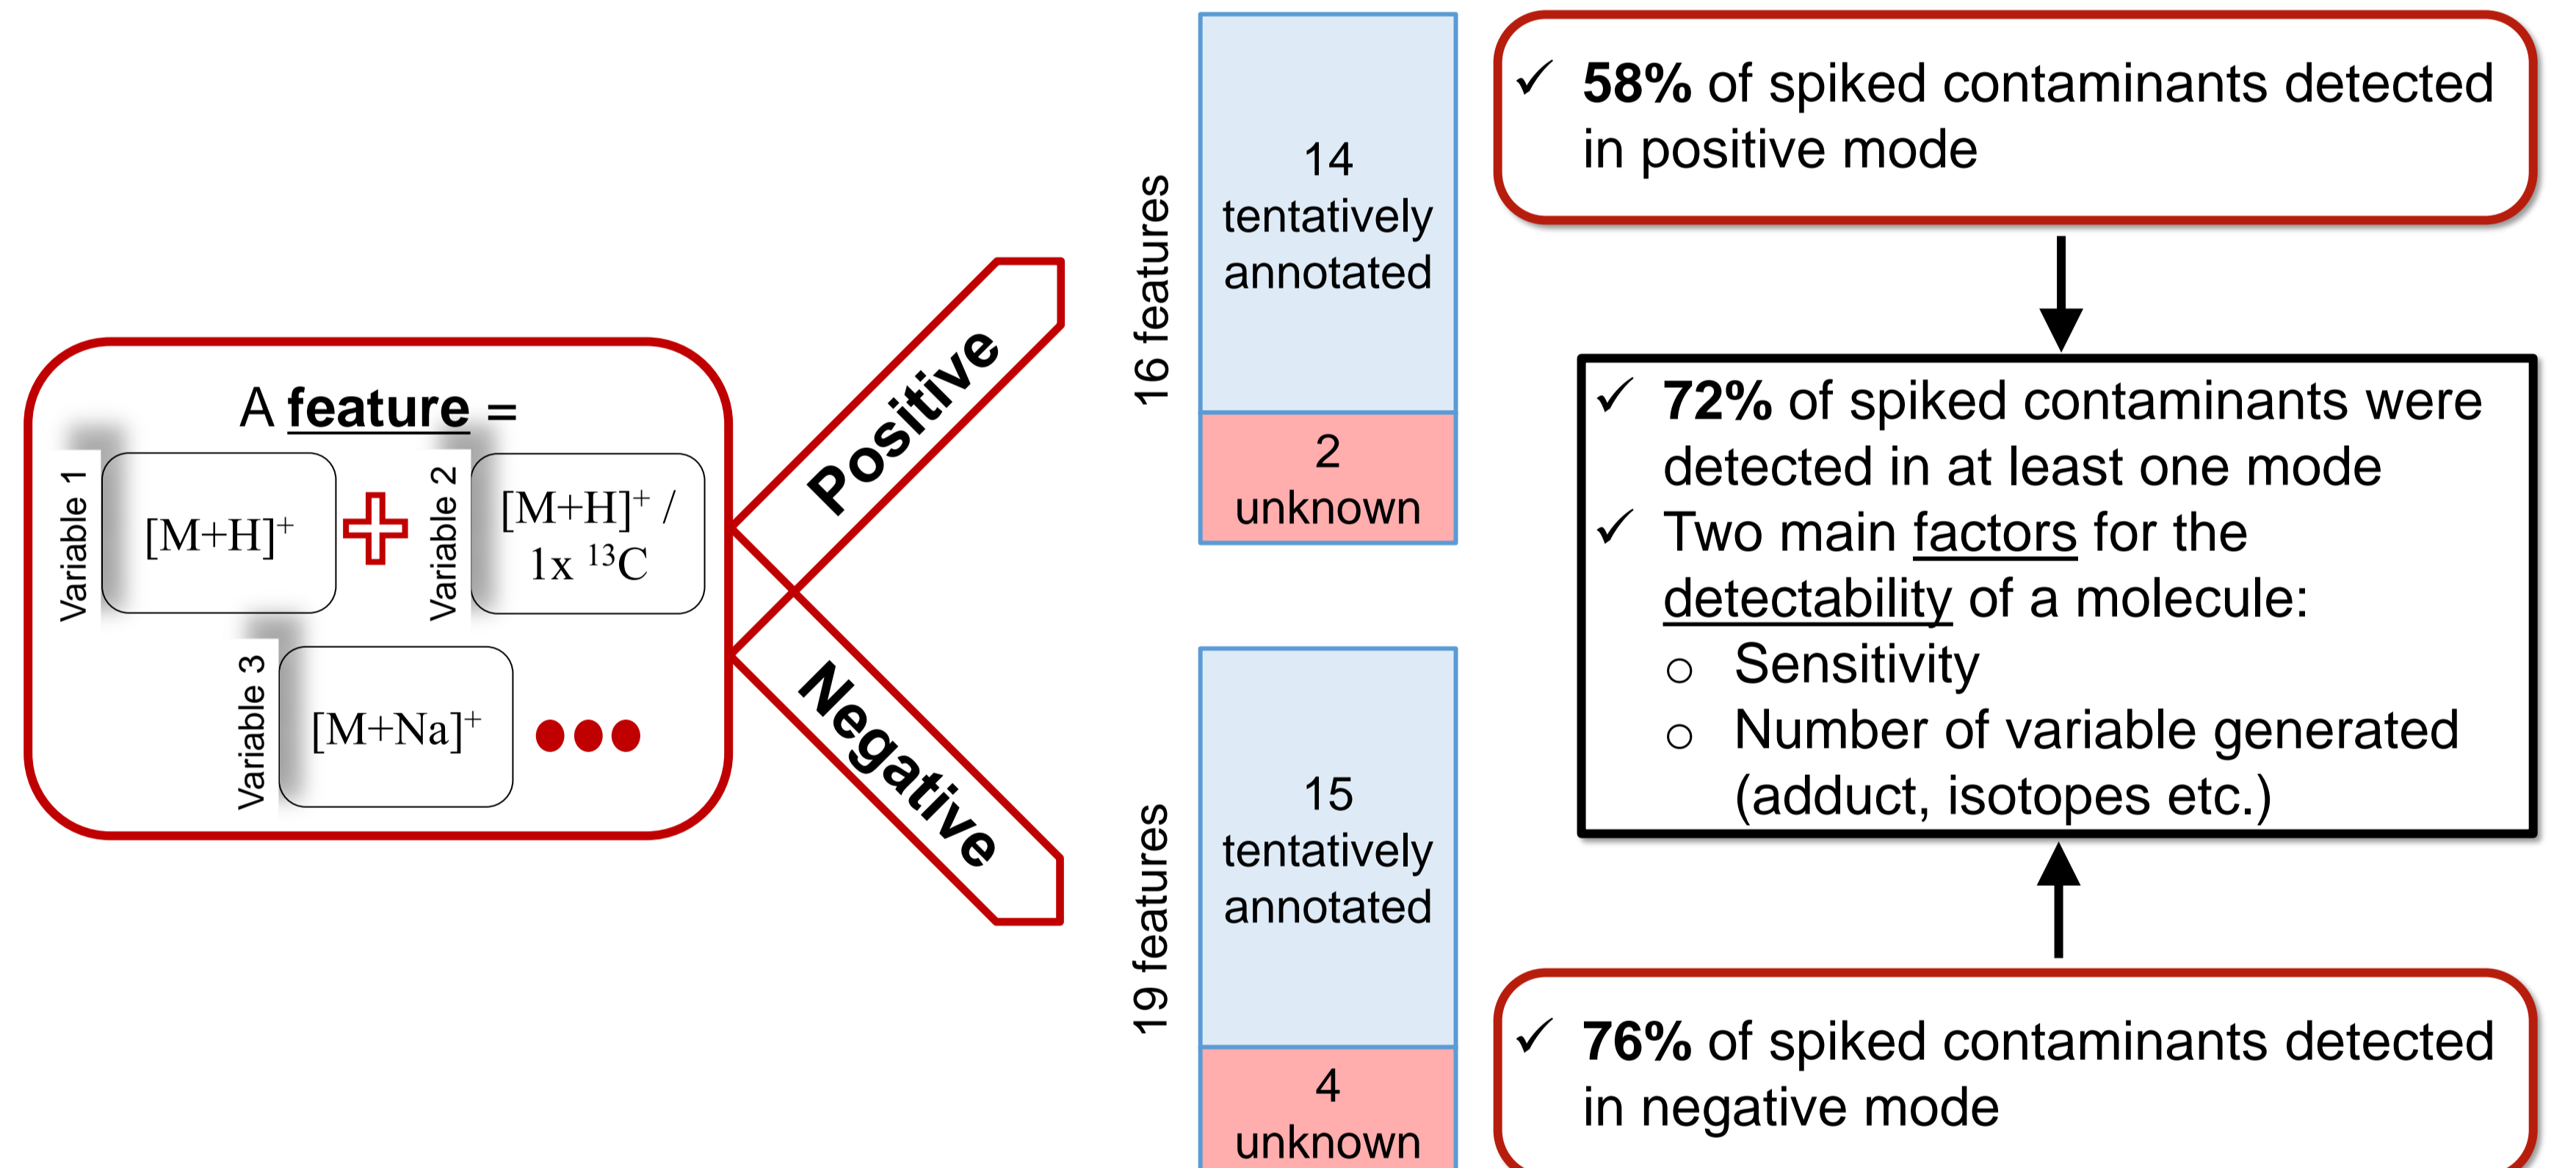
A **feature** =

Variable 1
$[M+H]^+$

Variable 2
$[M+H]^+$ / 1x $^{13}C$

Variable 3
$[M+Na]^+$

Positive

Negative

16 features

14 tentatively annotated

2 unknown

19 features

15 tentatively annotated

4 unknown

✓ **58%** of spiked contaminants detected in positive mode

✓ **72%** of spiked contaminants were detected in at least one mode
✓ Two main factors for the detectability of a molecule:
○ Sensitivity
○ Number of variable generated (adduct, isotopes etc.)

✓ **76%** of spiked contaminants detected in negative mode